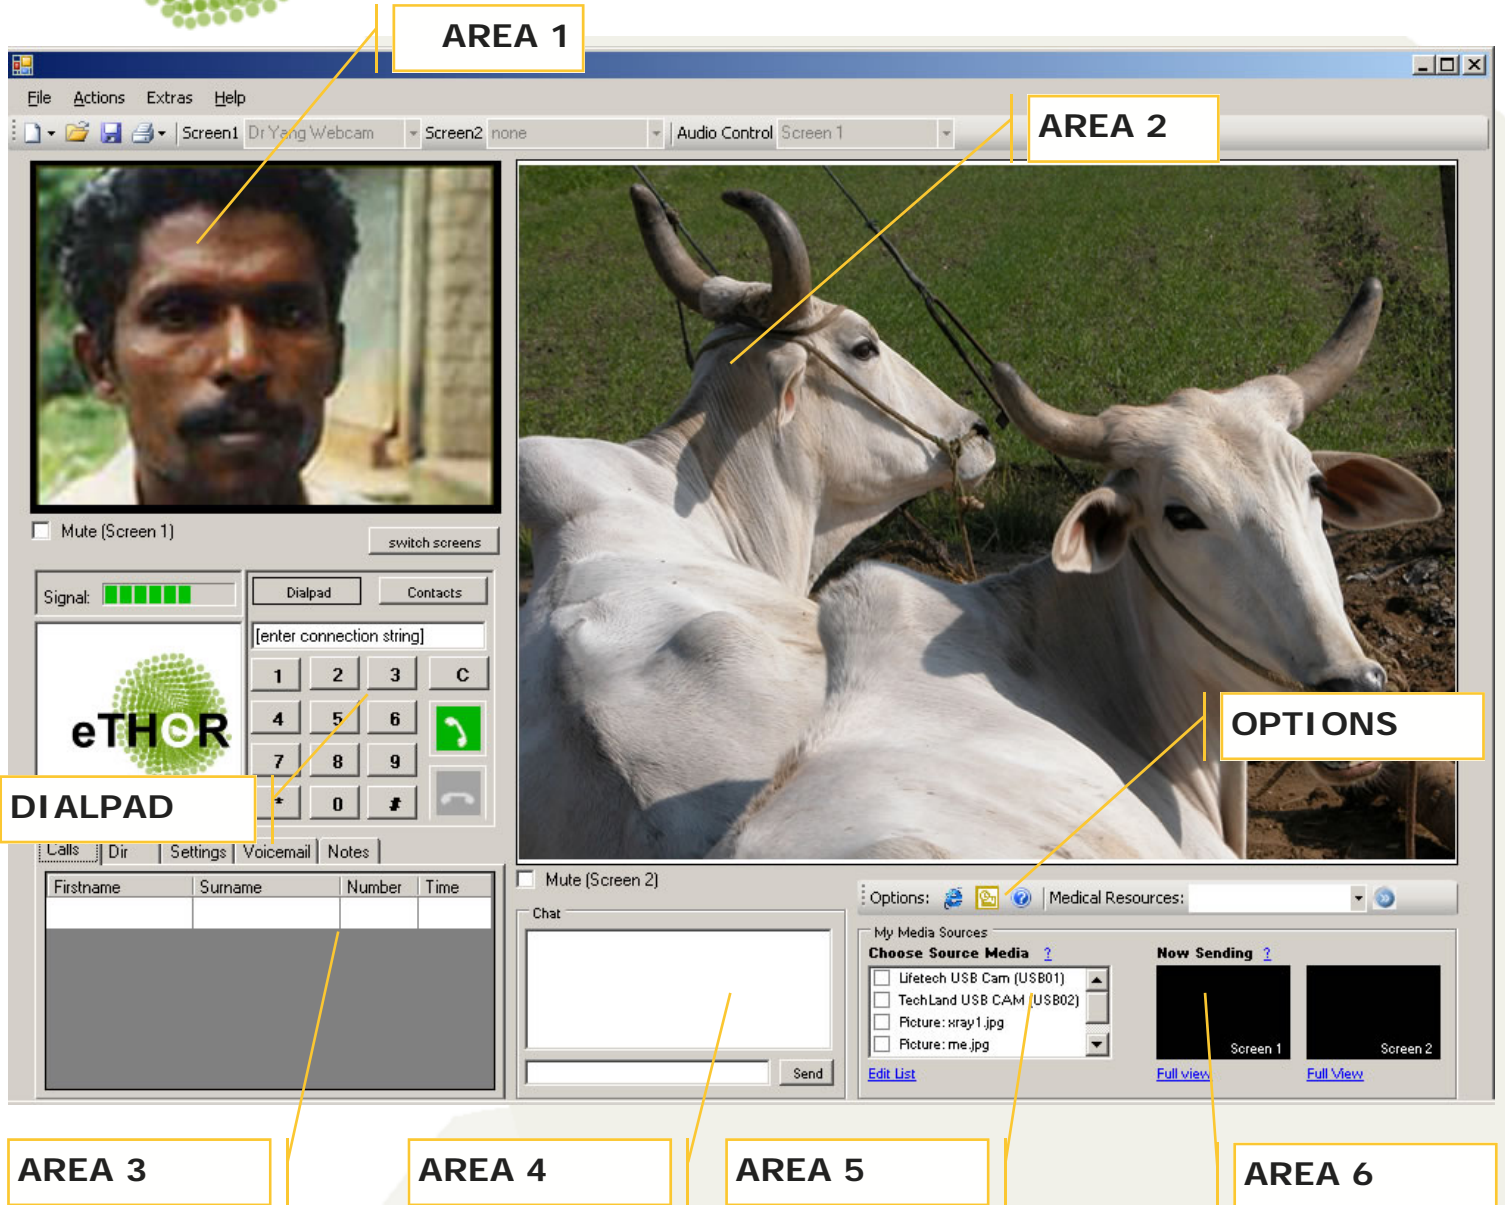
AREA 1

File Actions Extras Help

Screen1 Dr Yang Webcam Screen2 none Audio Control Screen 1

AREA 2

Mute (Screen 1) switch screens

Signal:

Dialpad Contacts

[enter connection string]

1 2 3 C
4 5 6
7 8 9
* 0 #

eTHOR

DIALPAD

Calls Dir Settings Voicemail Notes

| Firstname | Surname | Number | Time |
|---|---|---|---|
| | | | |

Mute (Screen 2)

Chat

Send

OPTIONS

Options: Medical Resources:

My Media Sources

Choose Source Media ?

Lifetech USB Cam (USB01)
TechLand USB CAM (USB02)
Picture: xray1.jpg
Picture: me.jpg

Edit List

Now Sending ?

Screen 1 Screen 2

Full view Full View

AREA 3 AREA 4 AREA 5 AREA 6